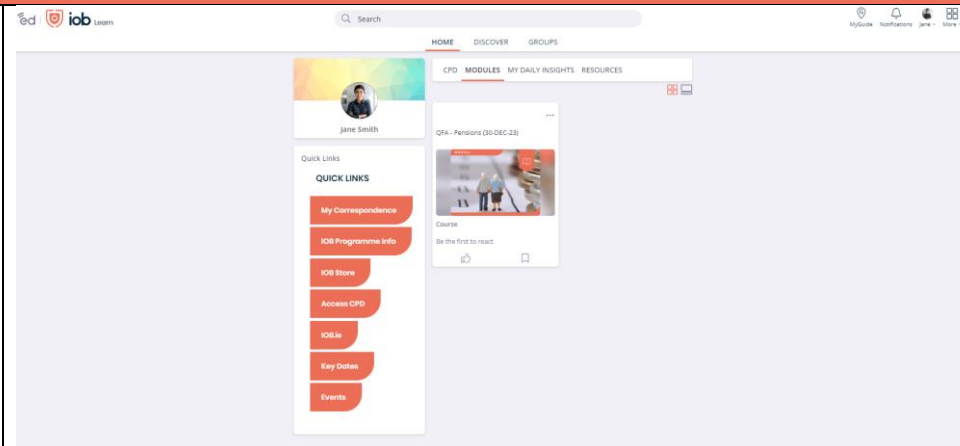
ed | iob Learn

Search

MyGuide Notifications Jane More

HOME DISCOVER GROUPS

Jane Smith

Quick Links

QUICK LINKS

My Correspondence

IOB Programme Info

IOB Store

Access CPD

IOB.ie

Key Dates

Events

CPD MODULES MY DAILY INSIGHTS RESOURCES

QFA - Pensions (30-DEC-23)

Course

Be the first to react